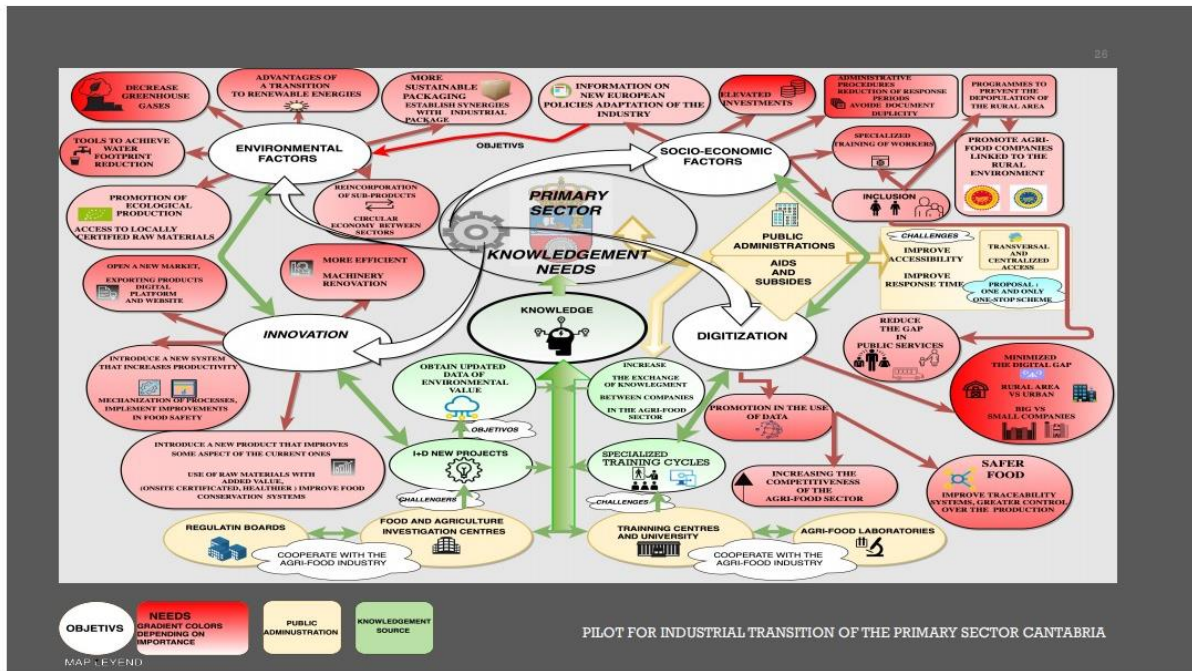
26

DECREASE GREENHOUSE GASES

ADVANTAGES OF A TRANSITION TO RENEWABLE ENERGIES

MORE SUSTAINABLE PACKAGING ESTABLISH SYNERGIES WITH INDUSTRIAL PACKAGE

INFORMATION ON NEW EUROPEAN POLICIES ADAPTATION OF THE INDUSTRY

ELEVATED INVESTMENTS

ADMINISTRATIVE PROCEDURES REDUCTION OF RESPONSE PERIODS AVOIDE DOCUMENT DUPLICITY

PROGRAMMES TO PREVENT THE DEPOPULATION OF THE RURAL AREA

TOOLS TO ACHIEVE WATER FOOTPRINT REDUCTION

ENVIRONMENTAL FACTORS

OBJETIVS

SOCIO-ECONOMIC FACTORS

SPECIALIZED TRAINING OF WORKERS

PROMOTE AGRI-FOOD COMPANIES LINKED TO THE RURAL ENVIRONMENT

INCLUSION

PROMOTION OF ECOLOGICAL PRODUCTION

ACCESS TO LOCALLY CERTIFIED RAW MATERIALS

REINCORPORATION OF SUB-PRODUCTS

CIRCULAR ECONOMY BETWEEN SECTORS

PRIMARY SECTOR

KNOWLEDGEMENT NEEDS

PUBLIC ADMINISTRATIONS

AIDS AND SUBSIDES

CHALLENGES

IMPROVE ACCESSIBILITY

IMPROVE RESPONSE TIME

TRANSVERSAL AND CENTRALIZED ACCESS

PROPOSAL : ONE AND ONLY ONE-STOP SCHEME

OPEN A NEW MARKET, EXPORTING PRODUCTS DIGITAL PLATFORM AND WEBSITE

MORE EFFICIENT MACHINERY RENOVATION

INNOVATION

KNOWLEDGE

DIGITIZATION

REDUCE THE GAP IN PUBLIC SERVICES

INTRODUCE A NEW SYSTEM THAT INCREASES PRODUCTIVITY

MECHANIZATION OF PROCESSES, IMPLEMENT IMPROVEMENTS IN FOOD SAFETY

OBTAIN UPDATED DATA OF ENVIRONMENTAL VALUE

OBJETIVOS

INCREASE THE EXCHANGE OF KNOWLEGMENT BETWEEN COMPANIES IN THE AGRI-FOOD SECTOR

MINIMIZED THE DIGITAL GAP

RURAL AREA VS URBAN

BIG VS SMALL COMPANIES

PROMOTION IN THE USE OF DATA

INTRODUCE A NEW PRODUCT THAT IMPROVES SOME ASPECT OF THE CURRENT ONES

USE OF RAW MATERIALS WITH ADDED VALUE, (ONSITE CERTIFICATED, HEALTHIER ) IMPROVE FOOD CONSERVATION SYSTEMS

I+D NEW PROJECTS

SPECIALIZED TRAINING CYCLES

INCREASING THE COMPETITIVENESS OF THE AGRI-FOOD SECTOR

SAFER FOOD

IMPROVE TRACEABILITY SYSTEMS, GREATER CONTROL OVER THE PRODUCTION

CHALLENGERS

CHALLENGES

REGULATIN BOARDS

FOOD AND AGRICULTURE INVESTIGATION CENTRES

TRAINNING CENTRES AND UNIVERSITY

AGRI-FOOD LABORATORIES

COOPERATE WITH THE AGRI-FOOD INDUSTRY

COOPERATE WITH THE AGRI-FOOD INDUSTRY

OBJETIVS

NEEDS GRADIENT COLORS DEPENDING ON IMPORTANCE

PUBLIC ADMINUSTRATION

KNOWLEDGEMENT SOURCE

MAP LEYEND

PILOT FOR INDUSTRIAL TRANSITION OF THE PRIMARY SECTOR CANTABRIA